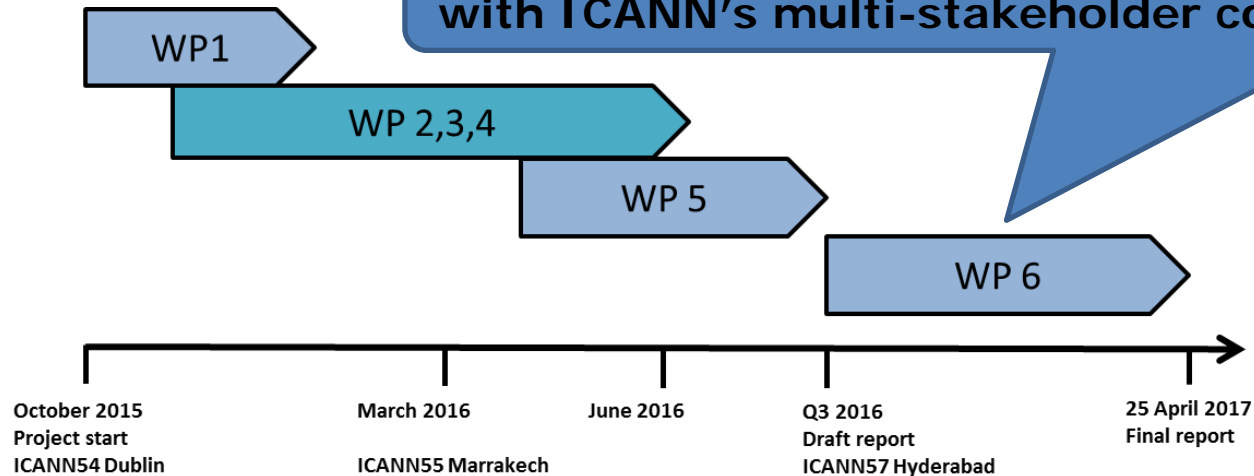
with ICANN's multi-stakeholder co

WP1

WP 2,3,4

WP 5

WP 6

October 2015
Project start
ICANN54 Dublin

March 2016

ICANN55 Marrakech

June 2016

Q3 2016
Draft report
ICANN57 Hyderabad

25 April 2017
Final report